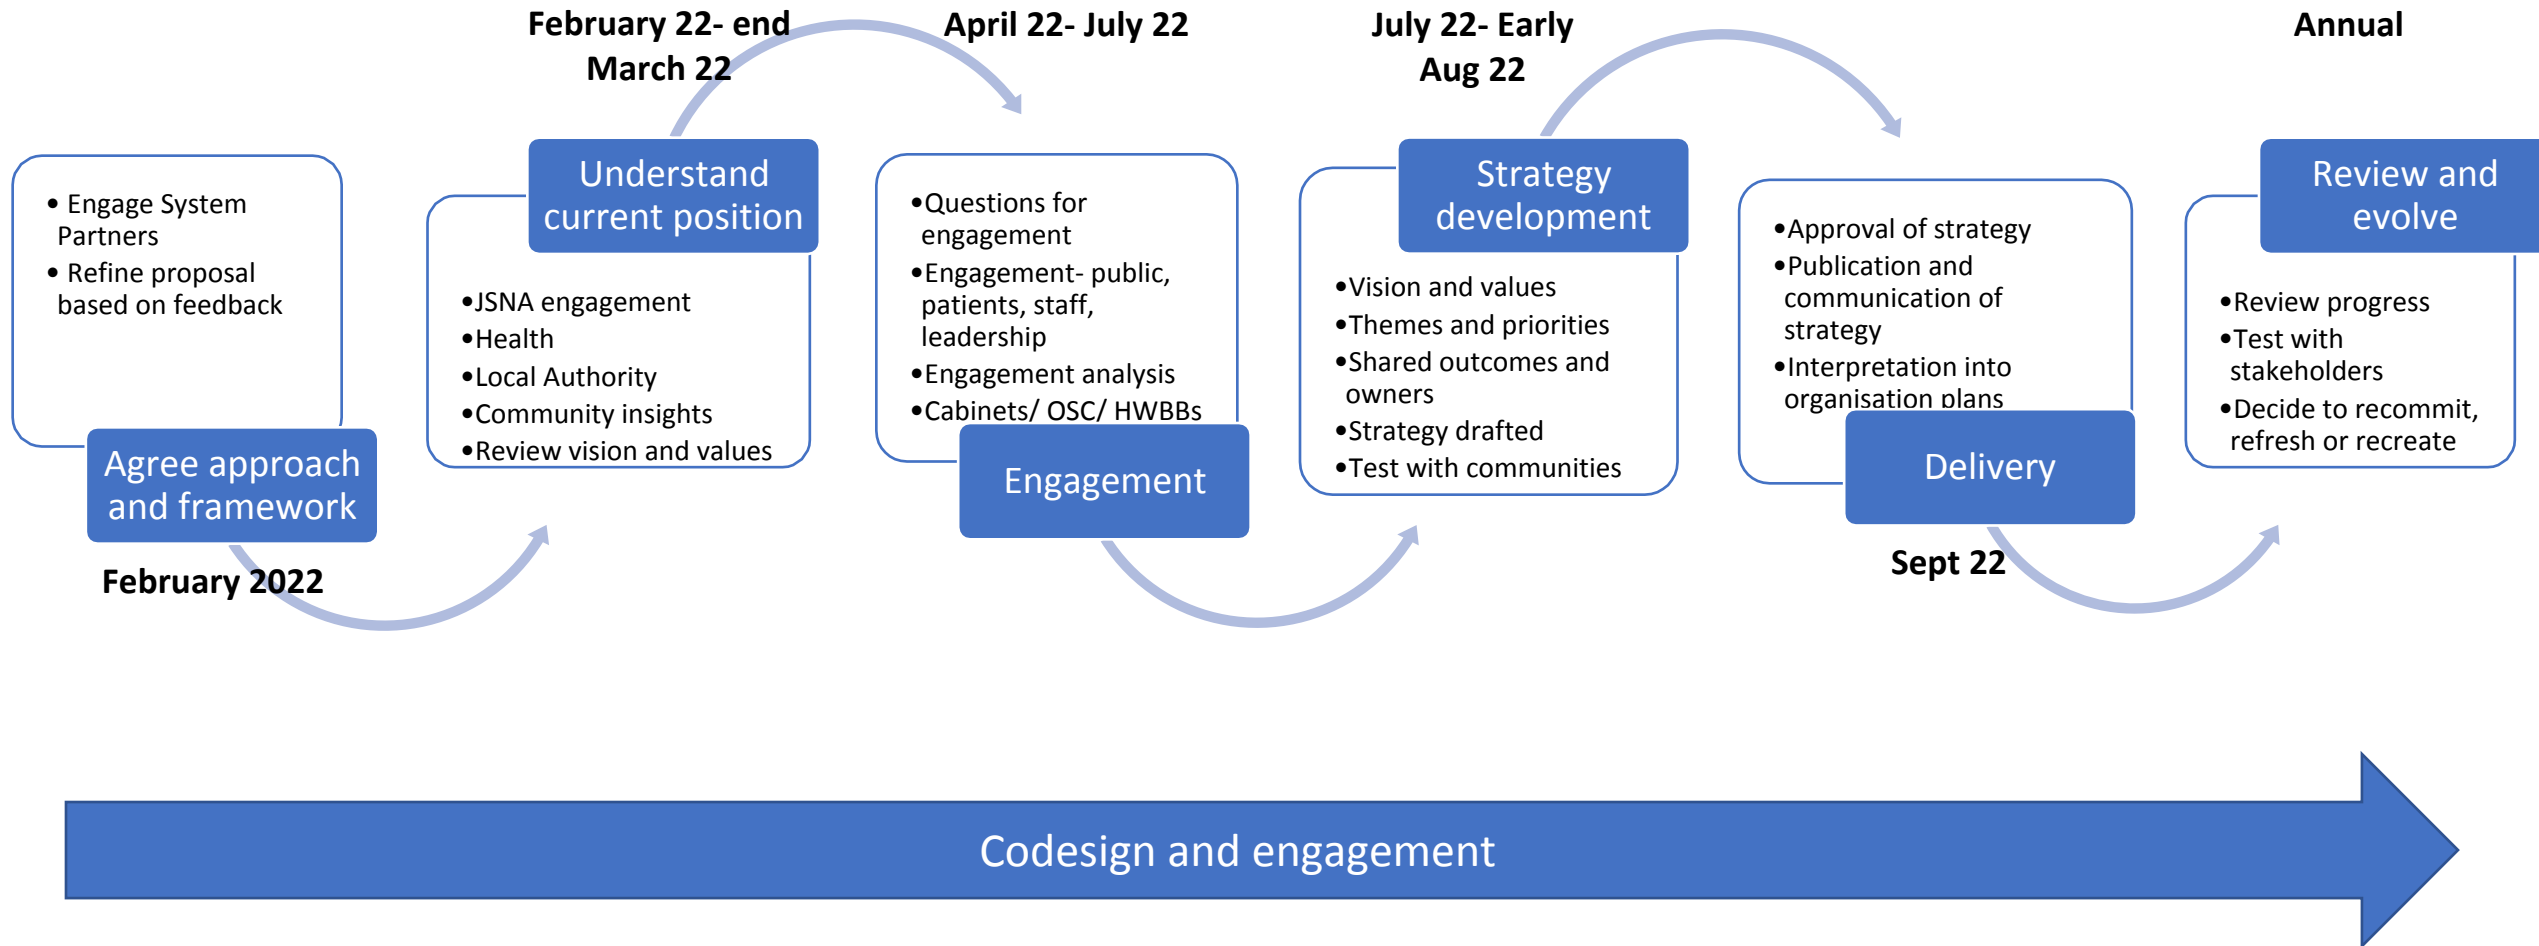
- Engage System Partners
- Refine proposal based on feedback

Agree approach and framework

February 2022

February 22- end March 22

Understand current position

- JSNA engagement
- Health
- Local Authority
- Community insights
- Review vision and values

April 22- July 22

- Questions for engagement
- Engagement- public, patients, staff, leadership
- Engagement analysis
- Cabinets/ OSC/ HWBBs

Engagement

July 22- Early Aug 22

Strategy development

- Vision and values
- Themes and priorities
- Shared outcomes and owners
- Strategy drafted
- Test with communities

- Approval of strategy
- Publication and communication of strategy
- Interpretation into organisation plans

Delivery

Sept 22

Annual

Review and evolve

- Review progress
- Test with stakeholders
- Decide to recommit, refresh or recreate

Codesign and engagement